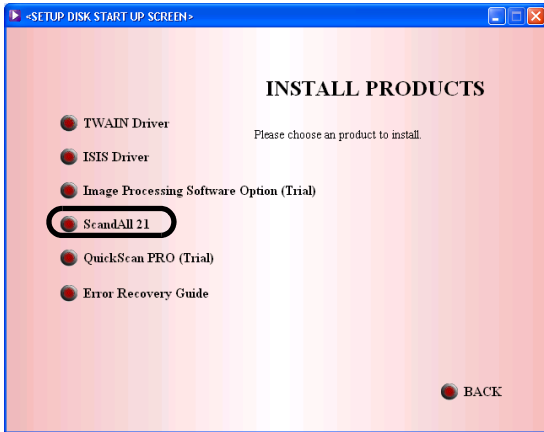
<SETUP DISK START UP SCREEN>

INSTALL PRODUCTS

TWAIN Driver

Please choose an product to install.

ISIS Driver

Image Processing Software Option (Trial)

ScandAll 21

QuickScan PRO (Trial)

Error Recovery Guide

BACK